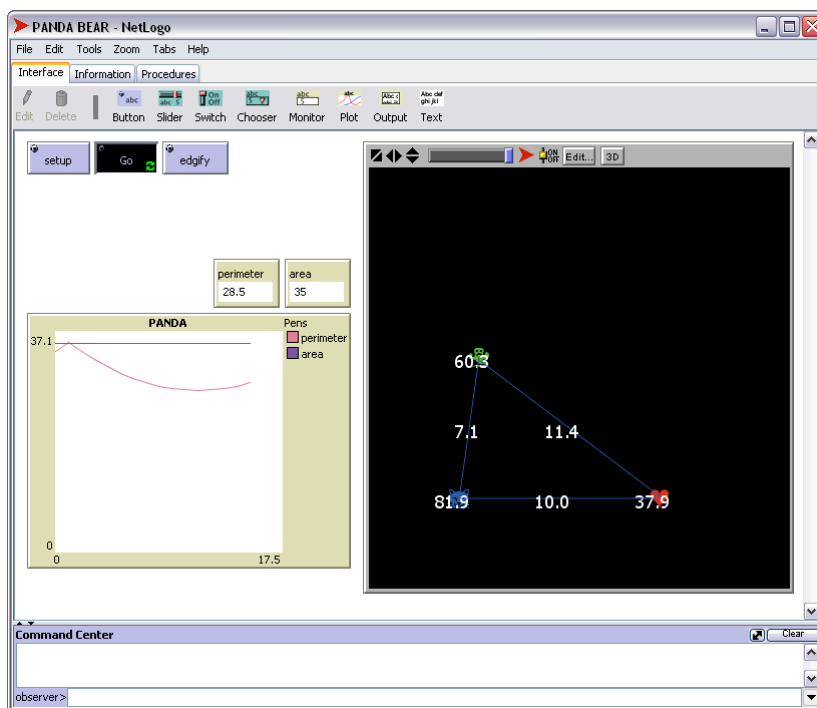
PANDA BEAR - NetLogo

File Edit Tools Zoom Tabs Help

Interface Information Procedures

Edit Delete Button Slider Switch Chooser Monitor Plot Output Text

setup Go edgify

perimeter 28.5

area 35

PANDA

37.1

0

0

17.5

Pens
perimeter
area

Edit... 3D

60.3

7.1

11.4

81.9

10.0

37.9

Command Center

Clear

observer>